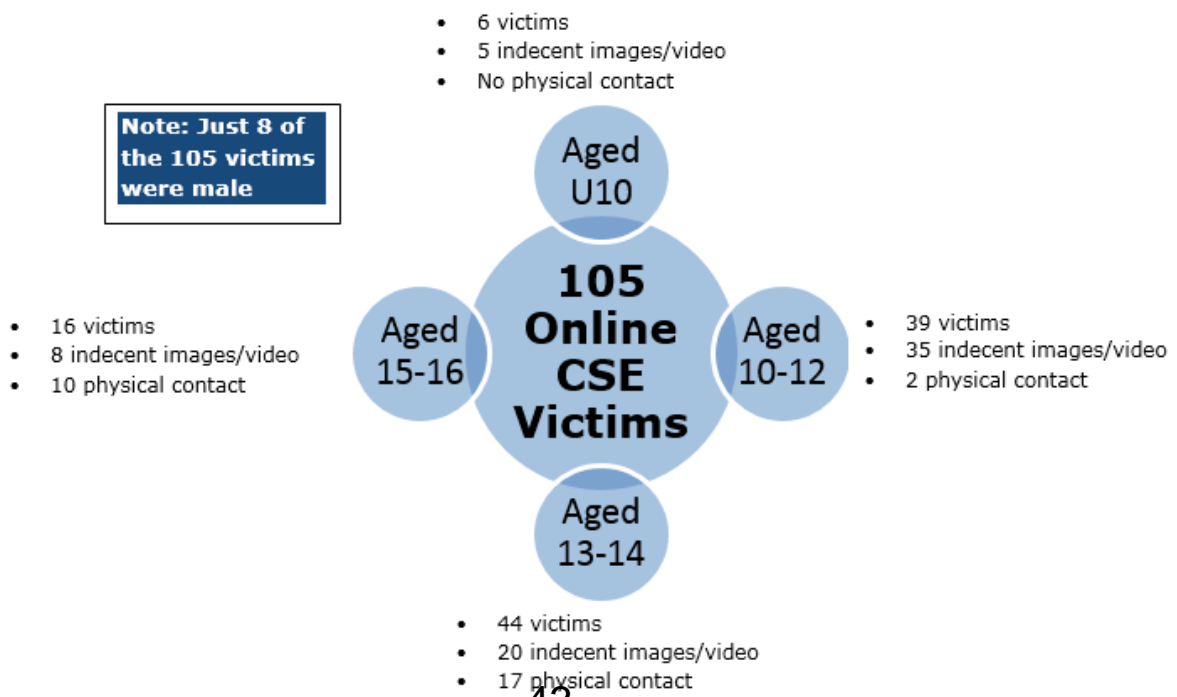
- 6 victims
- 5 indecent images/video
- No physical contact

Note: Just 8 of the 105 victims were male

Aged U10

105 Online CSE Victims

- 16 victims
- 8 indecent images/video
- 10 physical contact

Aged 15-16

Aged 10-12

- 39 victims
- 35 indecent images/video
- 2 physical contact

Aged 13-14

- 44 victims
- 20 indecent images/video
- 17 physical contact

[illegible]